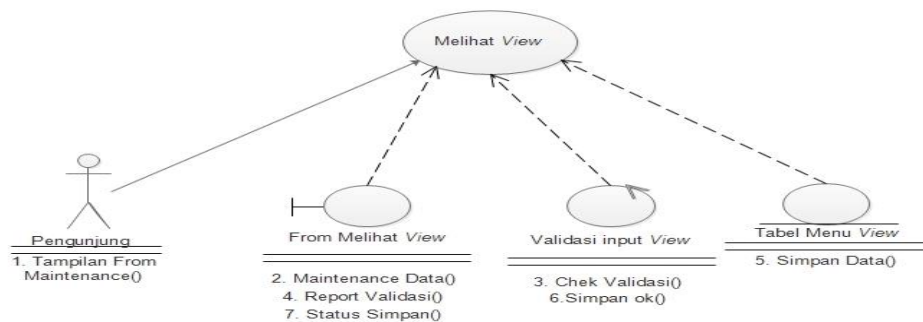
Melihat *View*

Pengunjung
1. Tampilan From Maintenance()

From Melihat *View*
2. Maintenance Data()
4. Report Validasi()
7. Status Simpan()

Validasi input *View*
3. Chek Validasi()
6.Simpan ok()

Tabel Menu *View*
5. Simpan Data()